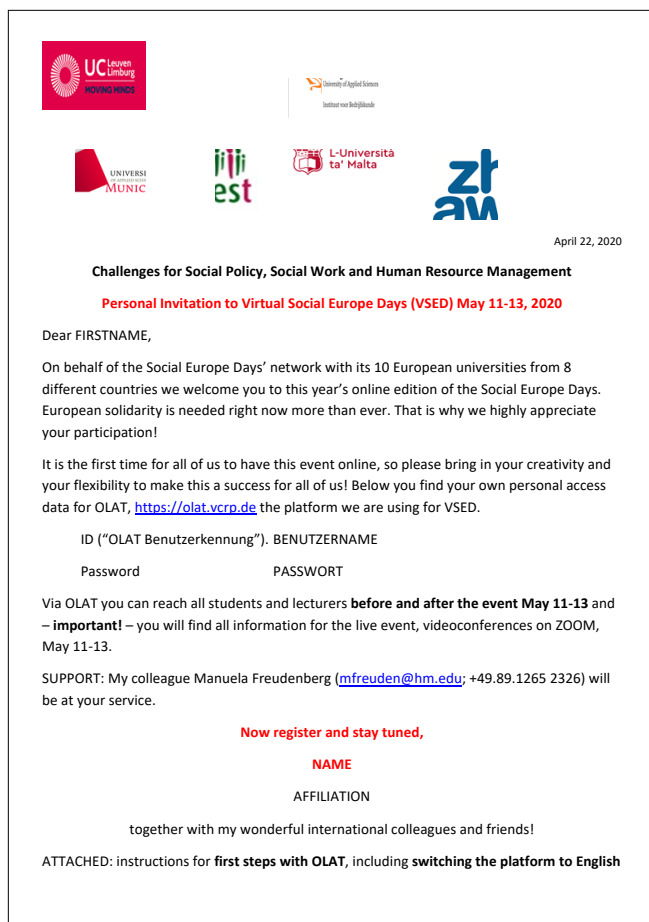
UC Leuven Limburg
MOVING MINDS

University of Applied Sciences
Instituut voor Bedrijfskunde

UNIVERSI
OF APPLIED SCIEN
MUNIC

est

L-Università ta' Malta

zh aw

April 22, 2020

**Challenges for Social Policy, Social Work and Human Resource Management**

**Personal Invitation to Virtual Social Europe Days (VSED) May 11-13, 2020**

Dear FIRSTNAME,

On behalf of the Social Europe Days' network with its 10 European universities from 8 different countries we welcome you to this year's online edition of the Social Europe Days. European solidarity is needed right now more than ever. That is why we highly appreciate your participation!

It is the first time for all of us to have this event online, so please bring in your creativity and your flexibility to make this a success for all of us! Below you find your own personal access data for OLAT, https://olat.vcrp.de the platform we are using for VSED.

ID ("OLAT Benutzerkennung"). BENUTZERNAME

Password PASSWORT

Via OLAT you can reach all students and lecturers **before and after the event May 11-13** and – **important!** – you will find all information for the live event, videoconferences on ZOOM, May 11-13.

SUPPORT: My colleague Manuela Freudenberg (mfreuden@hm.edu; +49.89.1265 2326) will be at your service.

**Now register and stay tuned,**

**NAME**

AFFILIATION

together with my wonderful international colleagues and friends!

ATTACHED: instructions for **first steps with OLAT**, including **switching the platform to English**